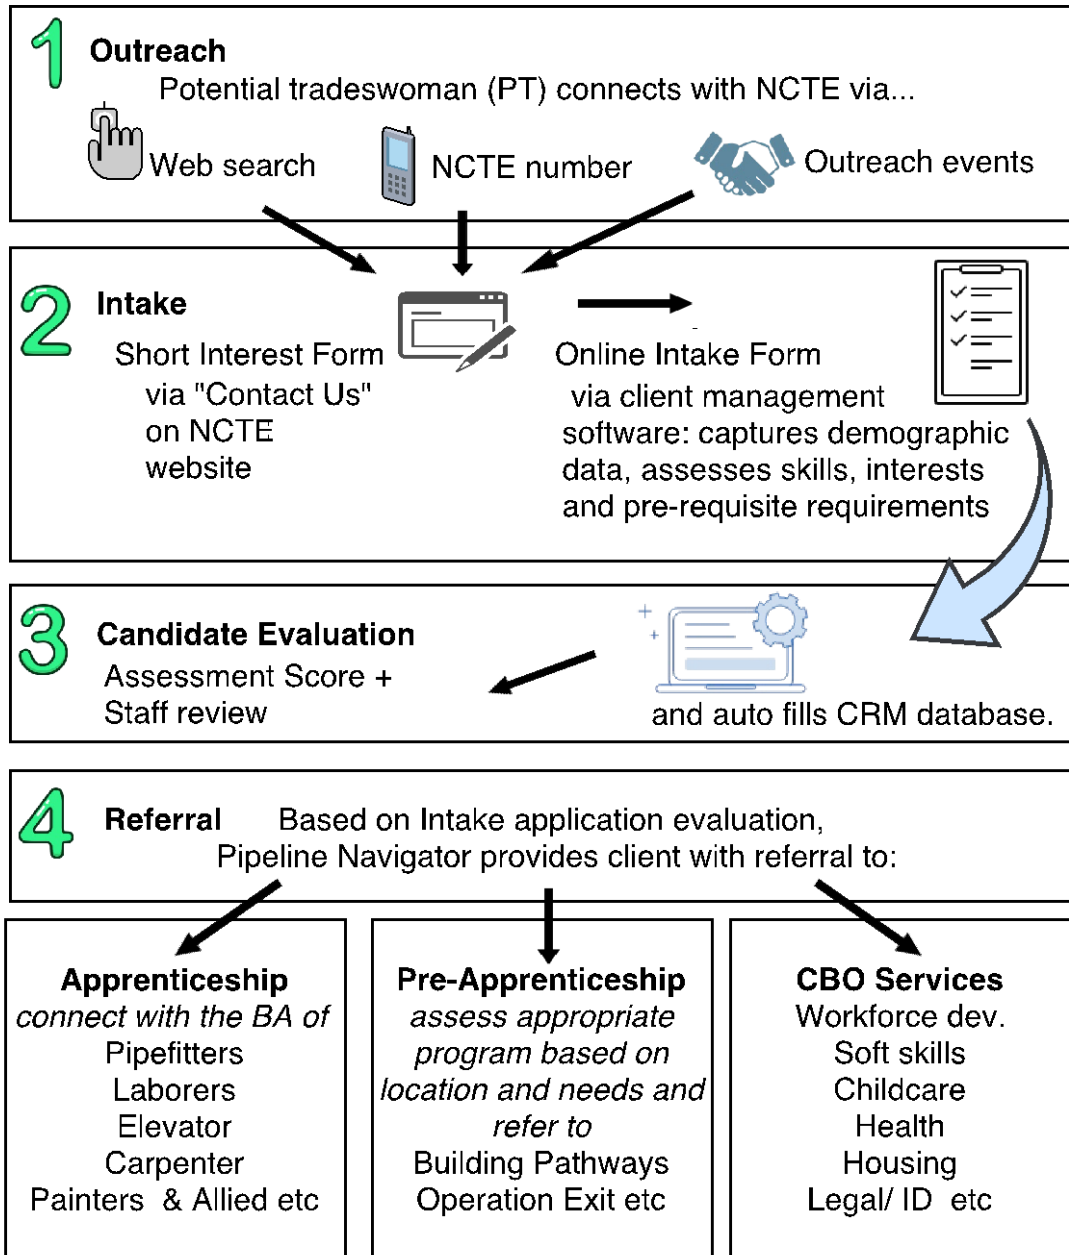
1 Outreach
Potential tradeswoman (PT) connects with NCTE via...

Web search

NCTE number

Outreach events

2 Intake

Short Interest Form via "Contact Us" on NCTE website

Online Intake Form via client management software: captures demographic data, assesses skills, interests and pre-requisite requirements

3 Candidate Evaluation
Assessment Score + Staff review

and auto fills CRM database.

4 Referral Based on Intake application evaluation, Pipeline Navigator provides client with referral to:

Apprenticeship
*connect with the BA of*
Pipefitters
Laborers
Elevator
Carpenter
Painters & Allied etc

Pre-Apprenticeship
*assess appropriate program based on location and needs and refer to*
Building Pathways
Operation Exit etc

CBO Services
Workforce dev.
Soft skills
Childcare
Health
Housing
Legal/ ID etc